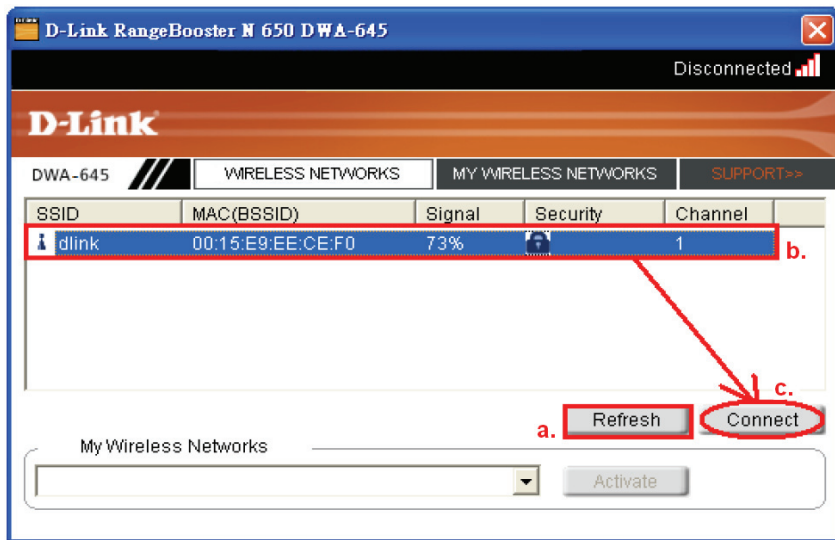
D-Link RangeBooster N 650 DWA-645

Disconnected

D-Link

DWA-645

WIRELESS NETWORKS

MY WIRELESS NETWORKS

SUPPORT>>

| SSID | MAC(BSSID) | Signal | Security | Channel |
|---|---|---|---|---|
| dlink | 00:15:E9:EE:CE:F0 | 73% | | 1 |

b.

c.

a.

Refresh

Connect

My Wireless Networks

Activate